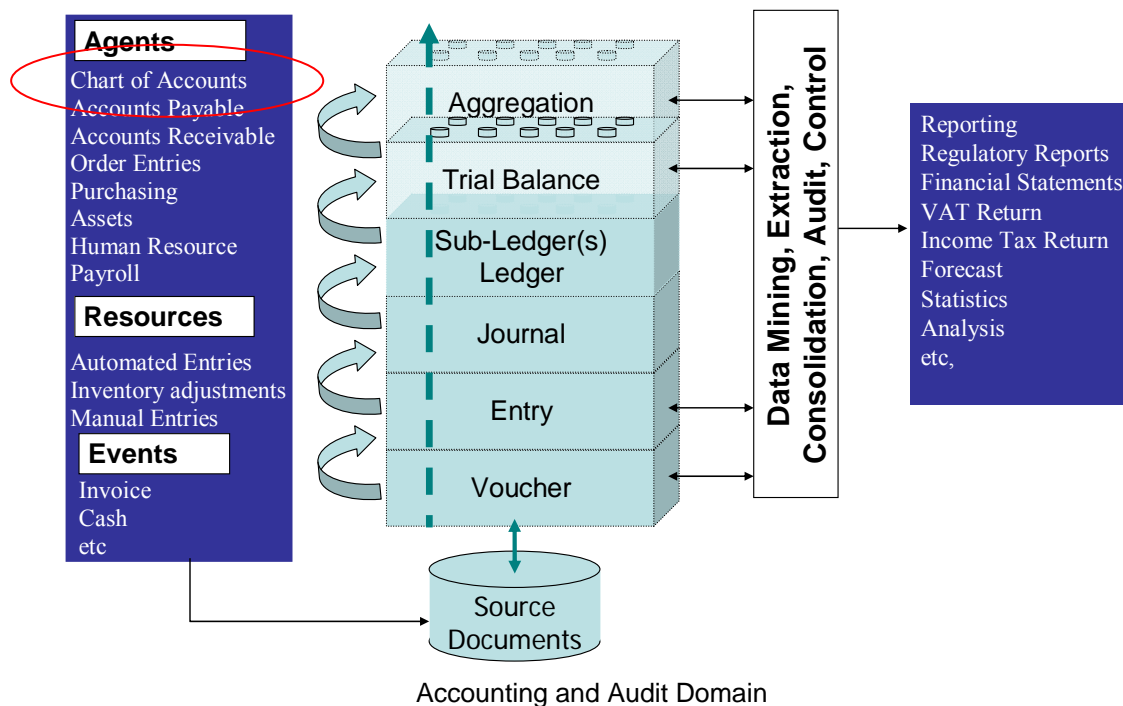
Agents
Chart of Accounts
Accounts Payable
Accounts Receivable
Order Entries
Purchasing
Assets
Human Resource
Payroll

Resources
Automated Entries
Inventory adjustments
Manual Entries

Events
Invoice
Cash
etc

Aggregation
Trial Balance
Sub-Ledger(s)
Ledger
Journal
Entry
Voucher

Source
Documents

Data Mining, Extraction,
Consolidation, Audit, Control

Reporting
Regulatory Reports
Financial Statements
VAT Return
Income Tax Return
Forecast
Statistics
Analysis
etc,

Accounting and Audit Domain